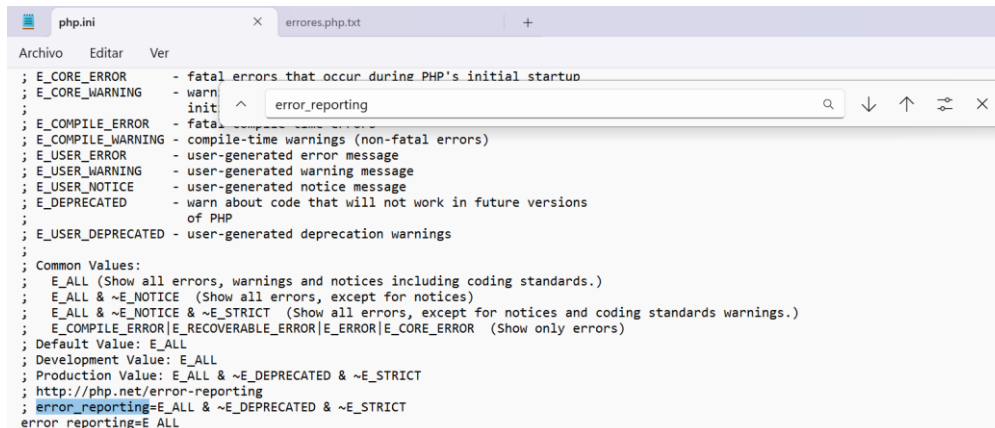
php.ini × errores.php.txt +

Archivo Editar Ver

; E_CORE_ERROR - fatal errors that occur during PHP's initial startup
; E_CORE_WARNING - warn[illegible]
; initi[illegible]
; E_COMPILE_ERROR - fatal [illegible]
; E_COMPILE_WARNING - compile-time warnings (non-fatal errors)
; E_USER_ERROR - user-generated error message
; E_USER_WARNING - user-generated warning message
; E_USER_NOTICE - user-generated notice message
; E_DEPRECATED - warn about code that will not work in future versions
; of PHP
; E_USER_DEPRECATED - user-generated deprecation warnings
;
; Common Values:
; E_ALL (Show all errors, warnings and notices including coding standards.)
; E_ALL & ~E_NOTICE (Show all errors, except for notices)
; E_ALL & ~E_NOTICE & ~E_STRICT (Show all errors, except for notices and coding standards warnings.)
; E_COMPILE_ERROR|E_RECOVERABLE_ERROR|E_ERROR|E_CORE_ERROR (Show only errors)
; Default Value: E_ALL
; Development Value: E_ALL
; Production Value: E_ALL & ~E_DEPRECATED & ~E_STRICT
; http://php.net/error-reporting
; error_reporting=E_ALL & ~E_DEPRECATED & ~E_STRICT
error_reporting=E_ALL

error_reporting